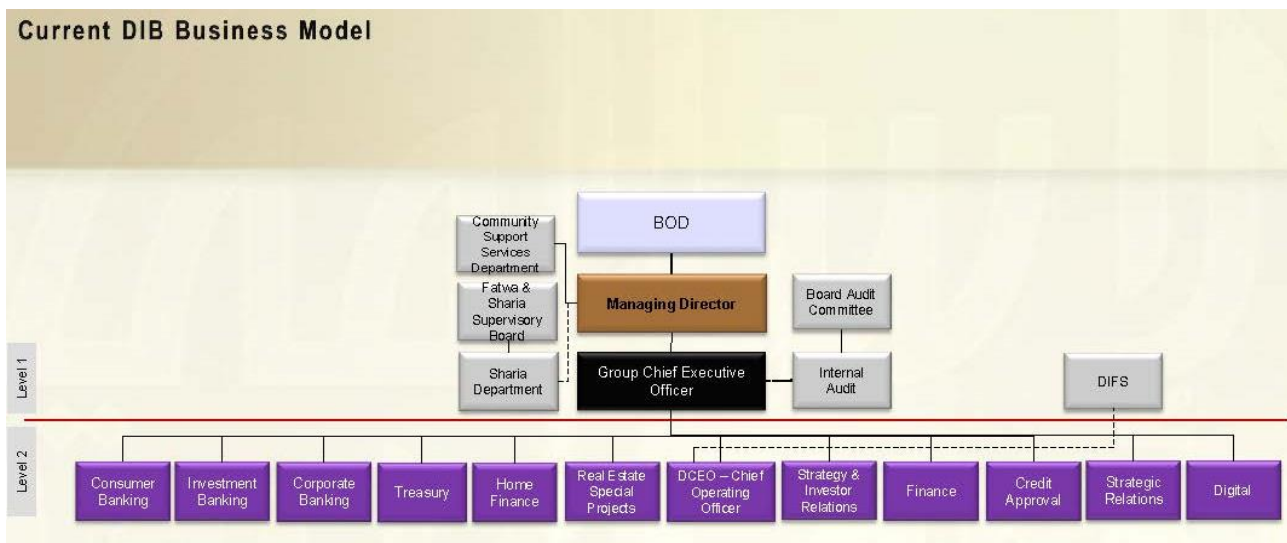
Current DIB Business Model

BOD

Community Support Services Department

Fatwa & Sharia Supervisory Board

Managing Director

Board Audit Committee

Level 1

Sharia Department

Group Chief Executive Officer

Internal Audit

DIFS

Level 2

Consumer Banking

Investment Banking

Corporate Banking

Treasury

Home Finance

Real Estate Special Projects

DCEO – Chief Operating Officer

Strategy & Investor Relations

Finance

Credit Approval

Strategic Relations

Digital